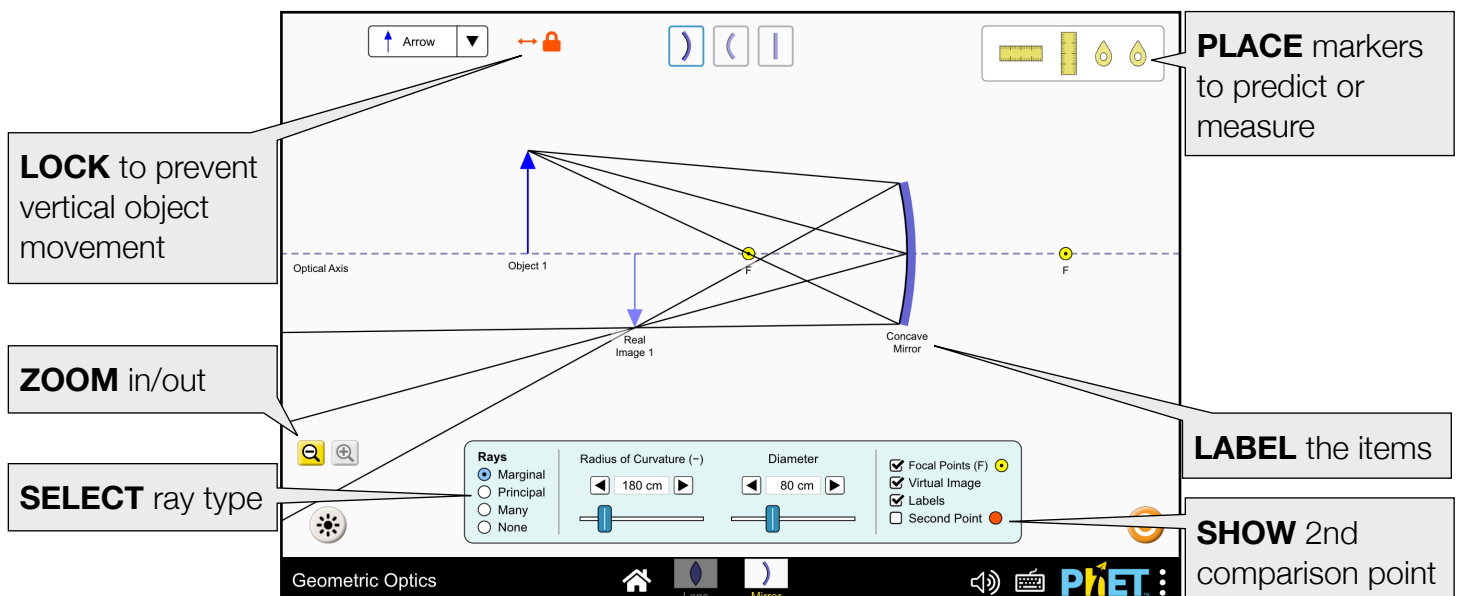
Arrow

LOCK to prevent vertical object movement

PLACE markers to predict or measure

Optical Axis

Object 1

F

F

Real Image 1

Concave Mirror

ZOOM in/out

LABEL the items

SELECT ray type

SHOW 2nd comparison point

Rays
Marginal
Principal
Many
None

Radius of Curvature (−)
180 cm

Diameter
80 cm

Focal Points (F)
Virtual Image
Labels
Second Point

Geometric Optics

Lens

Mirror

PhET